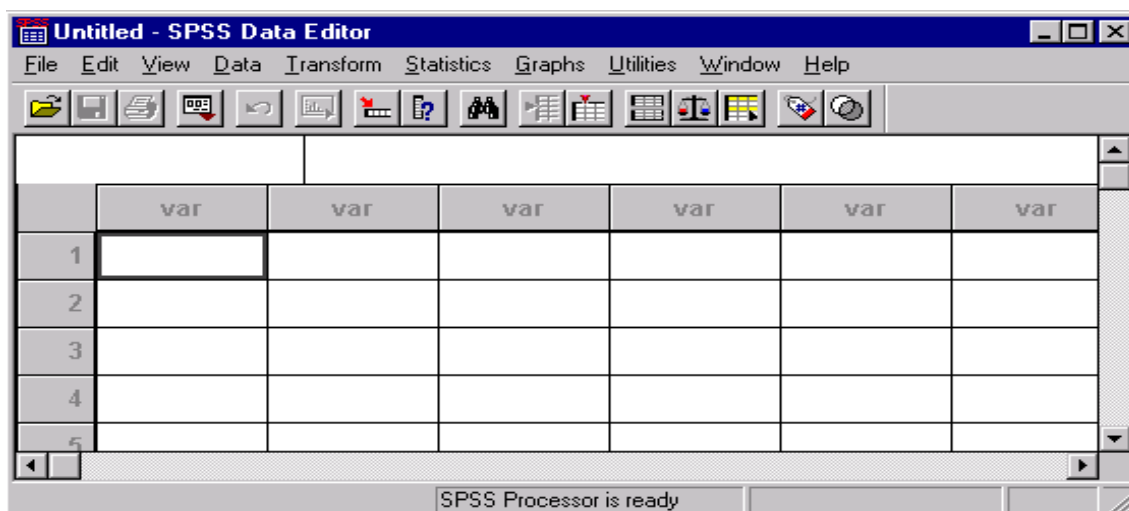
Untitled - SPSS Data Editor

File Edit View Data Transform Statistics Graphs Utilities Window Help

| | var | var | var | var | var | var |
|---|---|---|---|---|---|---|
| 1 | | | | | | |
| 2 | | | | | | |
| 3 | | | | | | |
| 4 | | | | | | |
| 5 | | | | | | |

SPSS Processor is ready